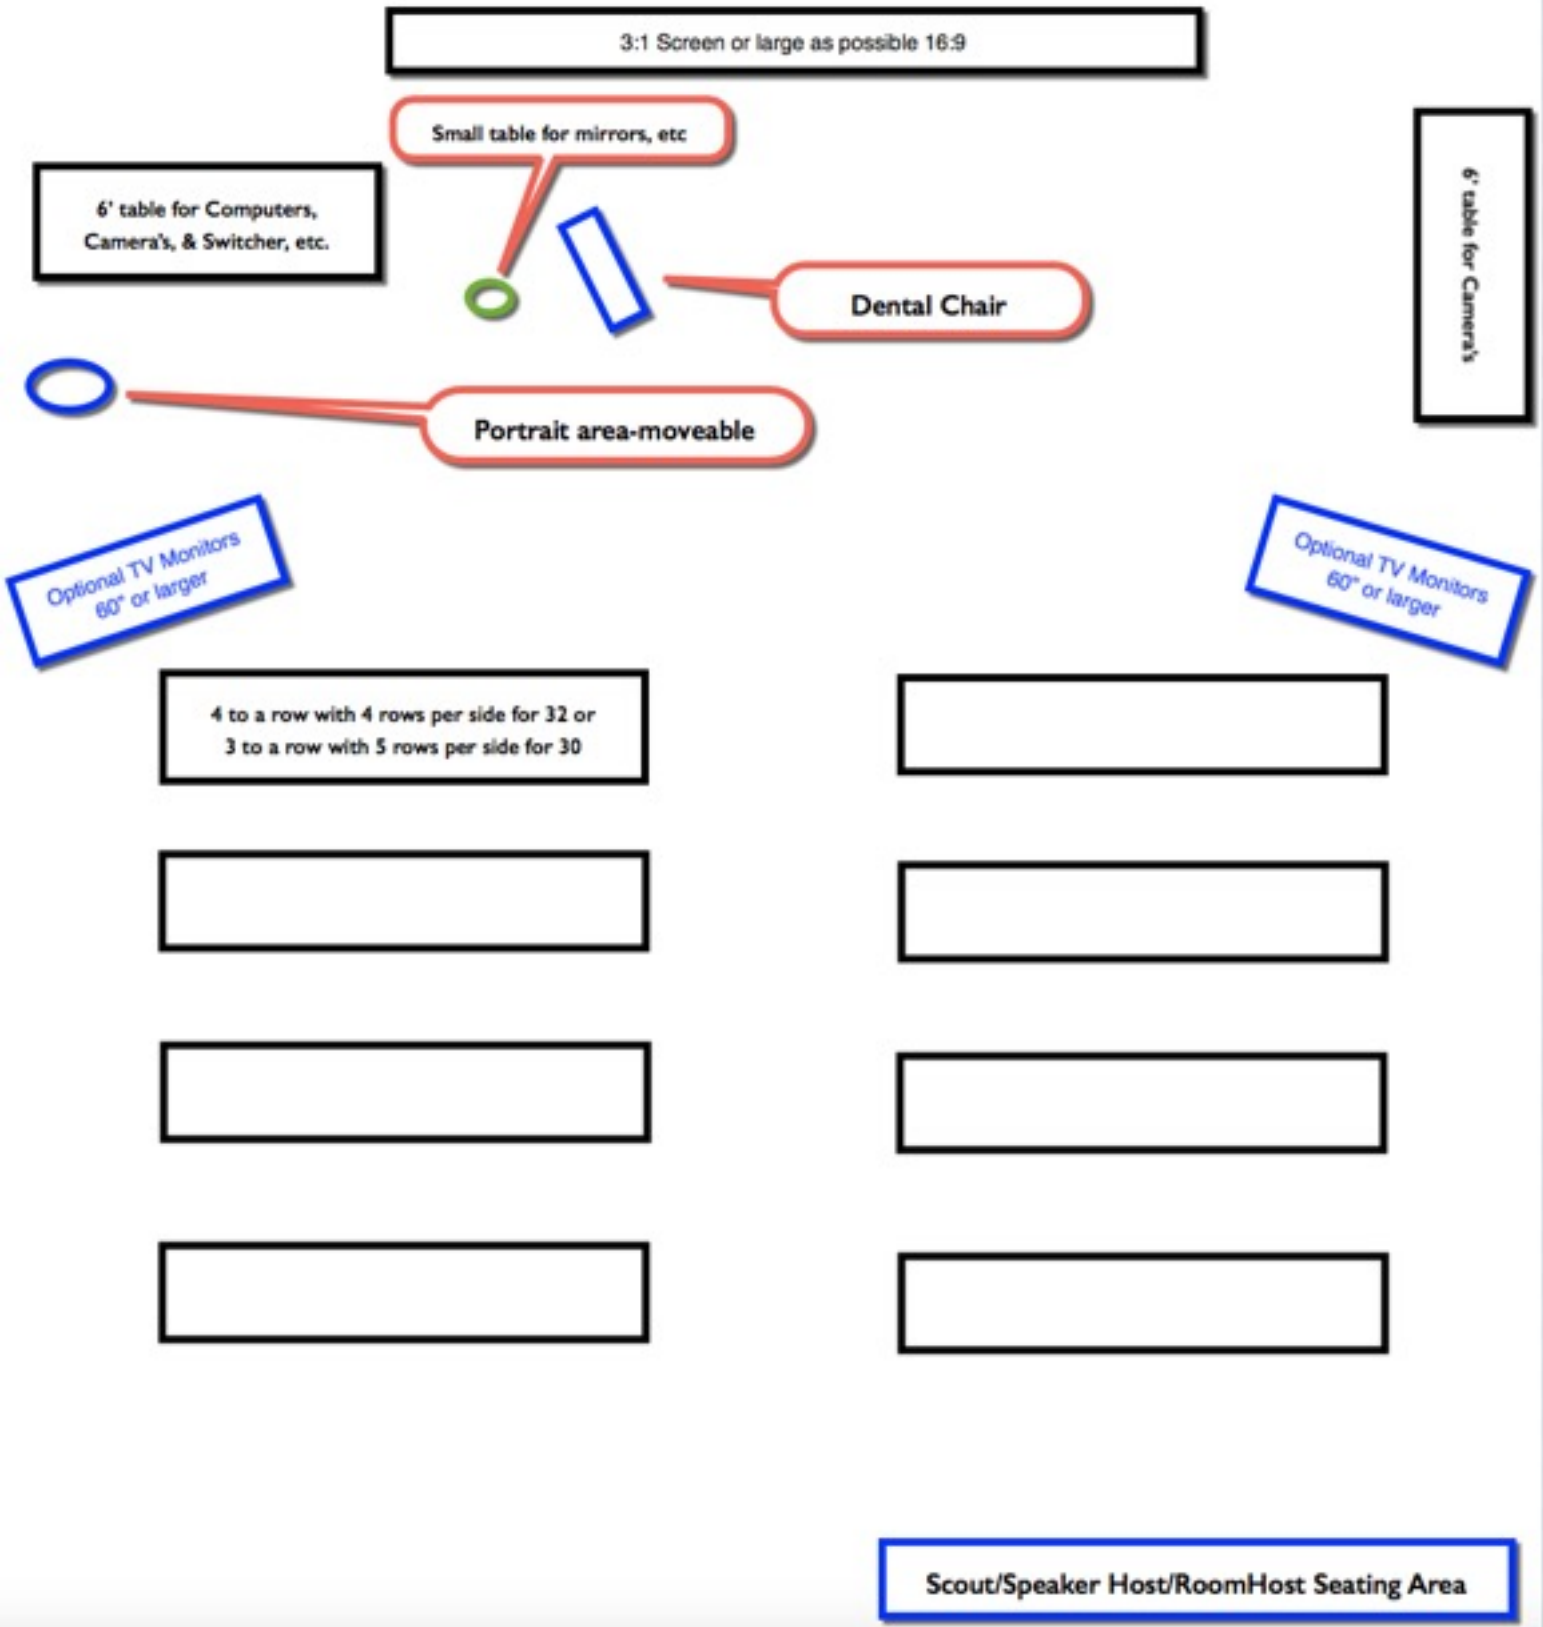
3:1 Screen or large as possible 16:9

Small table for mirrors, etc

6' table for Computers, Camera's, & Switcher, etc.

6' table for Camera's

Dental Chair

Portrait area-moveable

Optional TV Monitors 60" or larger

Optional TV Monitors 60" or larger

4 to a row with 4 rows per side for 32 or 3 to a row with 5 rows per side for 30

Scout/Speaker Host/RoomHost Seating Area